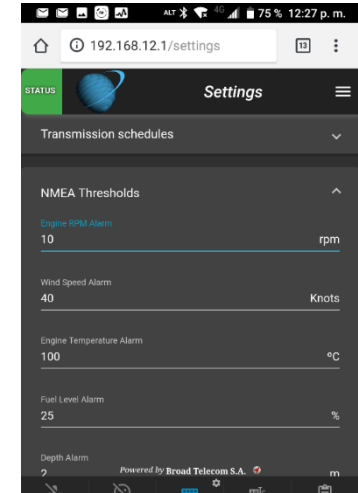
ALT 4G 75 % 12:27 p. m.

192.168.12.1/settings

13

STATUS

Settings

Transmission schedules

NMEA Thresholds

Engine RPM Alarm

10

rpm

Wind Speed Alarm

40

Knots

Engine Temperature Alarm

100

°C

Fuel Level Alarm

25

%

Depth Alarm

2

m

Powered by Broad Telecom S.A.